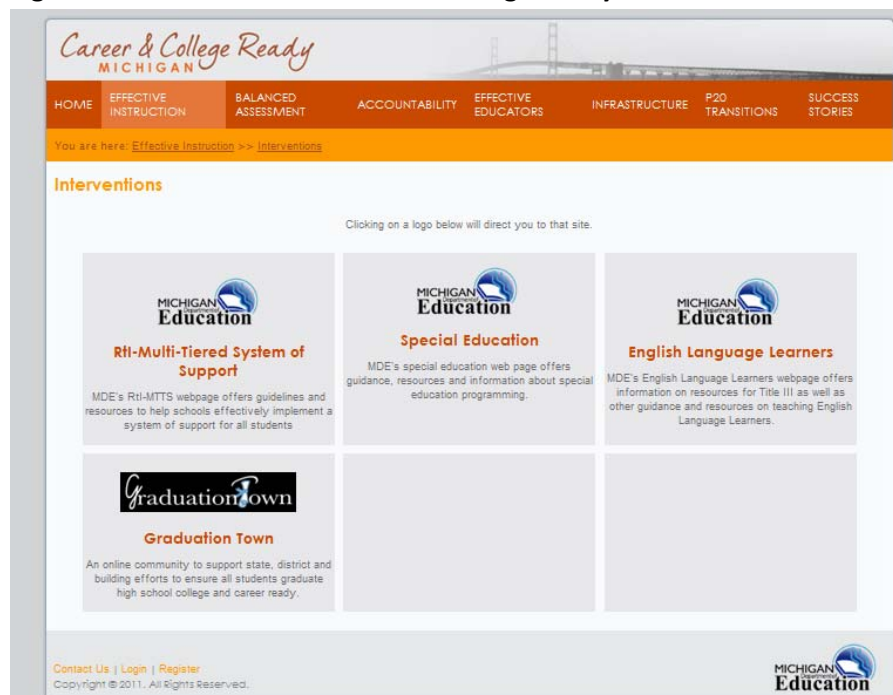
Career & College Ready
MICHIGAN

HOME | EFFECTIVE INSTRUCTION | BALANCED ASSESSMENT | ACCOUNTABILITY | EFFECTIVE EDUCATORS | INFRASTRUCTURE | P20 TRANSITIONS | SUCCESS STORIES

You are here: Effective Instruction >> Interventions

Interventions

Clicking on a logo below will direct you to that site.

MICHIGAN Department of Education

RtI-Multi-Tiered System of Support

MDE's RtI-MTTS webpage offers guidelines and resources to help schools effectively implement a system of support for all students

MICHIGAN Department of Education

Special Education

MDE's special education web page offers guidance, resources and information about special education programming.

MICHIGAN Department of Education

English Language Learners

MDE's English Language Learners webpage offers information on resources for Title III as well as other guidance and resources on teaching English Language Learners.

GraduationTown

Graduation Town

An online community to support state, district and building efforts to ensure all students graduate high school college and career ready.

Contact Us | Login | Register
Copyright © 2011. All Rights Reserved.

MICHIGAN Department of Education